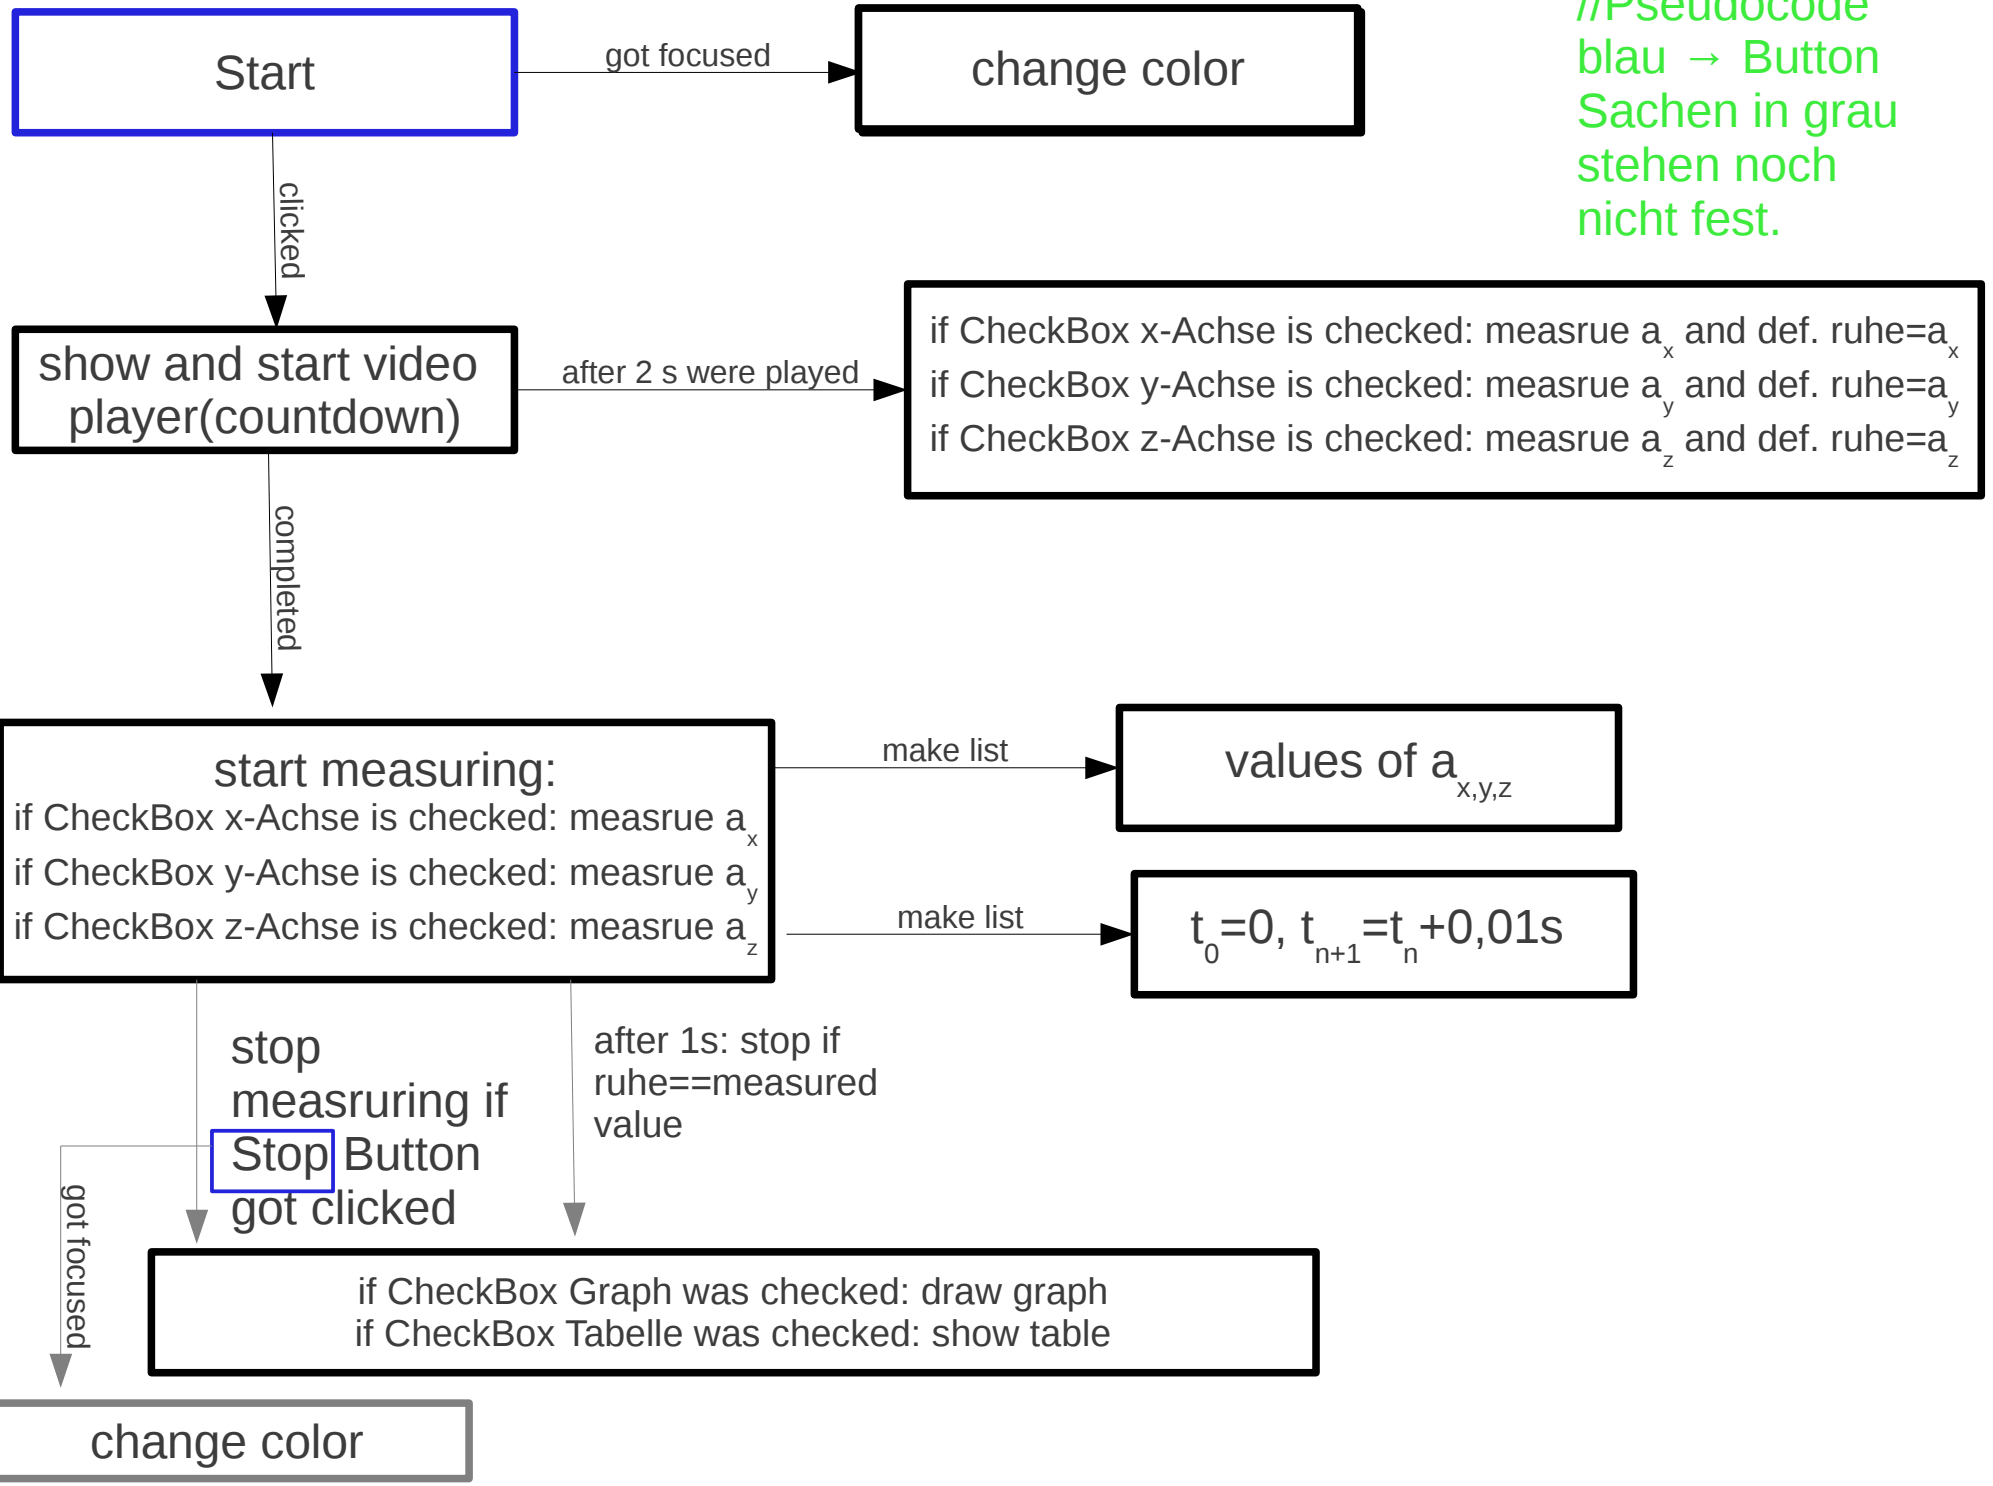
Start

got focused

change color

//Pseudocode
blau → Button
Sachen in grau stehen noch nicht fest.

clicked

show and start video player(countdown)

after 2 s were played

if CheckBox x-Achse is checked: measrue $a_x$ and def. ruhe=$a_x$
if CheckBox y-Achse is checked: measrue $a_y$ and def. ruhe=$a_y$
if CheckBox z-Achse is checked: measrue $a_z$ and def. ruhe=$a_z$

completed

start measuring:
if CheckBox x-Achse is checked: measrue $a_x$
if CheckBox y-Achse is checked: measrue $a_y$
if CheckBox z-Achse is checked: measrue $a_z$

make list

values of $a_{x,y,z}$

make list

$t_0=0, t_{n+1}=t_n+0,01s$

stop measruring if Stop Button got clicked

after 1s: stop if ruhe==measured value

got focused

if CheckBox Graph was checked: draw graph
if CheckBox Tabelle was checked: show table

change color